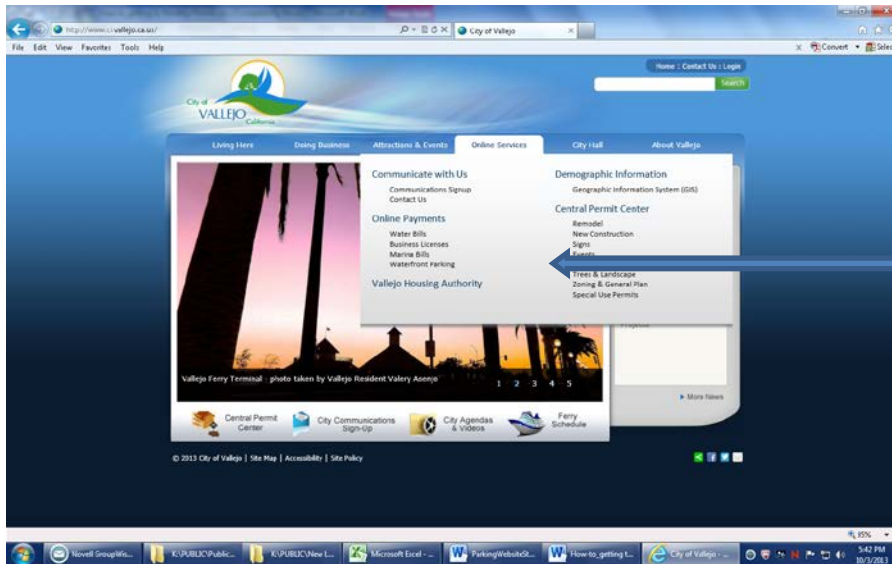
http://www.cityofvallejo.net/

City of Vallejo

File Edit View Favorites Tools Help

Convert Select

Home : Contact Us : Login

Search

City of VALLEJO California

Living Here Doing Business Attractions & Events Online Services City Hall About Vallejo

Communicate with Us
Communications Signup
Contact Us

Online Payments
Water Bills
Business Licenses
Marina Bills
Waterfront Parking

Vallejo Housing Authority

Demographic Information
Geographic Information System (GIS)

Central Permit Center
Remodel
New Construction
Signs
Events
Trees & Landscape
Zoning & General Plan
Special Use Permits

Vallejo Ferry Terminal - photo taken by Vallejo Resident Valery Asenjo

1 2 3 4 5

More News

Central Permit Center

City Communications Sign-Up

City Agendas & Videos

Ferry Schedule

© 2013 City of Vallejo | Site Map | Accessibility | Site Policy

85%

Novell GroupWis... K:\PUBLIC\Public... K:\PUBLIC\New L... Microsoft Excel - ... ParkingWebsiteSt... How-to_getting t... City of Vallejo - ...

5:42 PM
10/3/2013